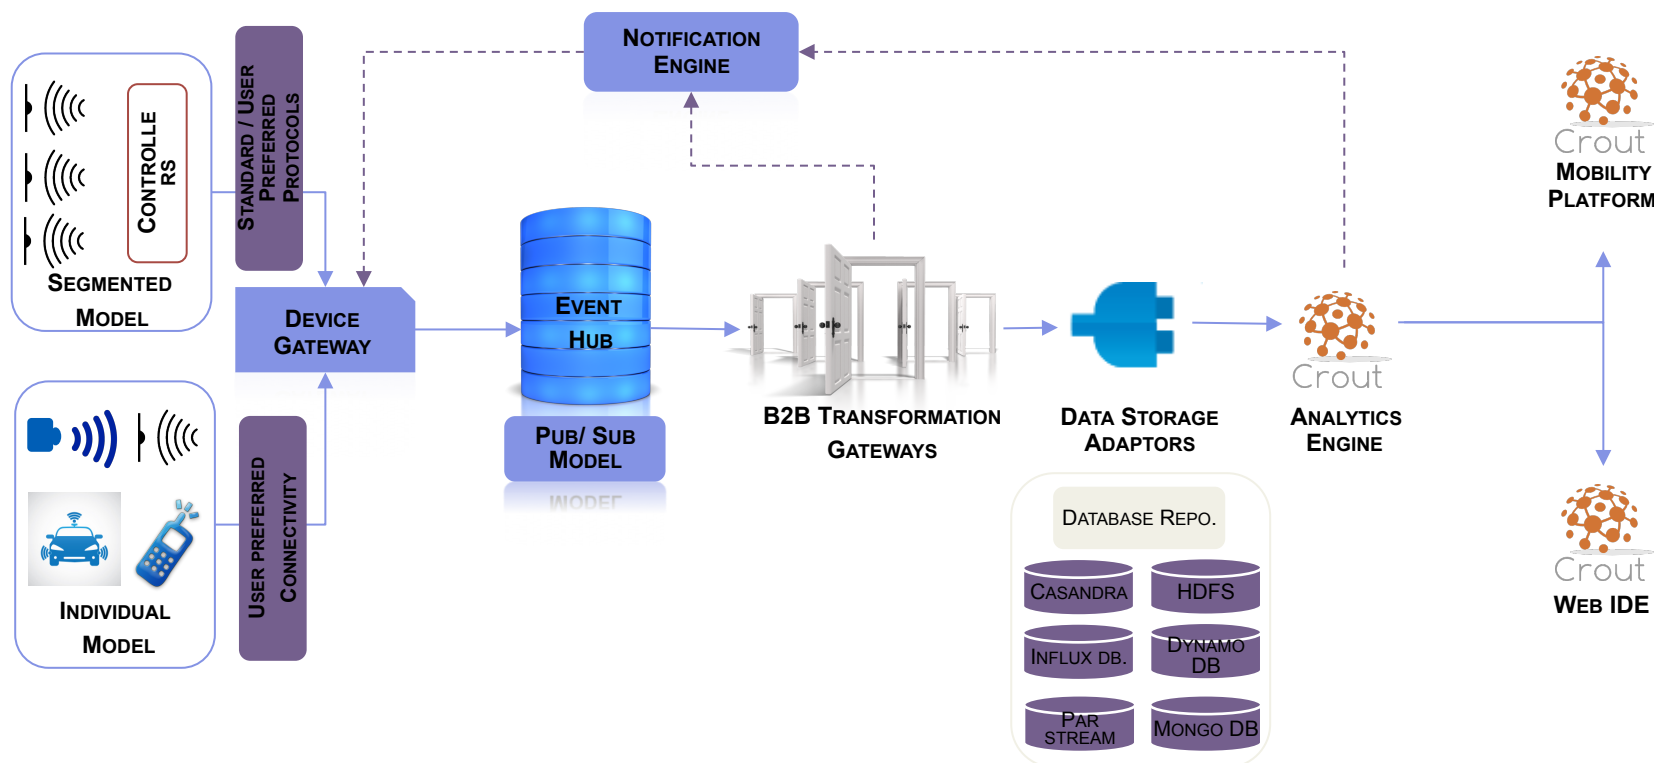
CONTROLLERS

SEGMENTED MODEL

STANDARD / USER PREFERRED PROTOCOLS

NOTIFICATION ENGINE

DEVICE GATEWAY

EVENT HUB

PUB/ SUB MODEL

B2B TRANSFORMATION GATEWAYS

DATA STORAGE ADAPTORS

Crout

ANALYTICS ENGINE

Crout

MOBILITY PLATFORM

Crout

WEB IDE

INDIVIDUAL MODEL

USER PREFERRED CONNECTIVITY

DATABASE REPO.

CASANDRA

HDFS

INFLUX DB.

DYNAMO DB

PAR STREAM

MONGO DB